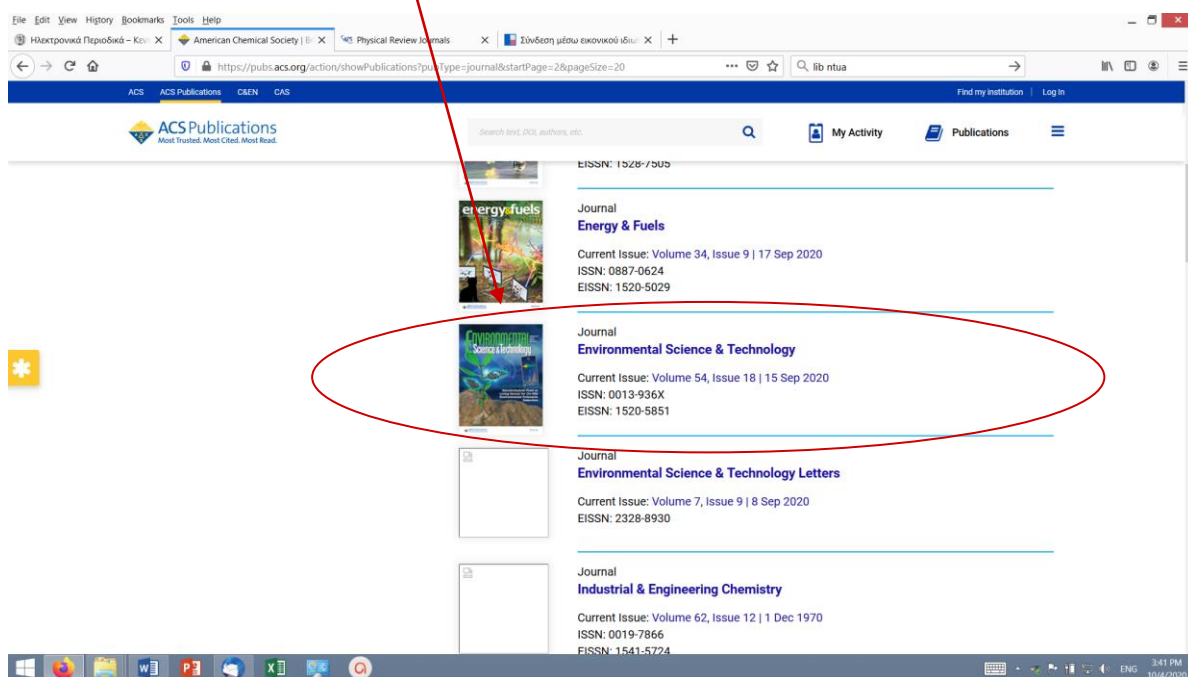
File Edit View History Bookmarks Tools Help

Ηλεκτρονικά Περιοδικά – Κεν
American Chemical Society | lib
Physical Review Journals
Σύνδεση μέσω εικονικού ιδιω

https://pubs.acs.org/action/showPublications?pubType=journal&startPage=2&pageSize=20

lib ntua

ACS ACS Publications C&EN CAS

Find my institution | Log In

ACS Publications
Most Trusted. Most Cited. Most Read.

Search text, DOI, authors, etc.

My Activity

Publications

EISSN: 1528-7505

Journal
Energy & Fuels

Current Issue: Volume 34, Issue 9 | 17 Sep 2020
ISSN: 0887-0624
EISSN: 1520-5029

Journal
Environmental Science & Technology

Current Issue: Volume 54, Issue 18 | 15 Sep 2020
ISSN: 0013-936X
EISSN: 1520-5851

Journal
Environmental Science & Technology Letters

Current Issue: Volume 7, Issue 9 | 8 Sep 2020
EISSN: 2328-8930

Journal
Industrial & Engineering Chemistry

Current Issue: Volume 62, Issue 12 | 1 Dec 1970
ISSN: 0019-7866
EISSN: 1541-5724

ENG 3:41 PM 10/4/2020